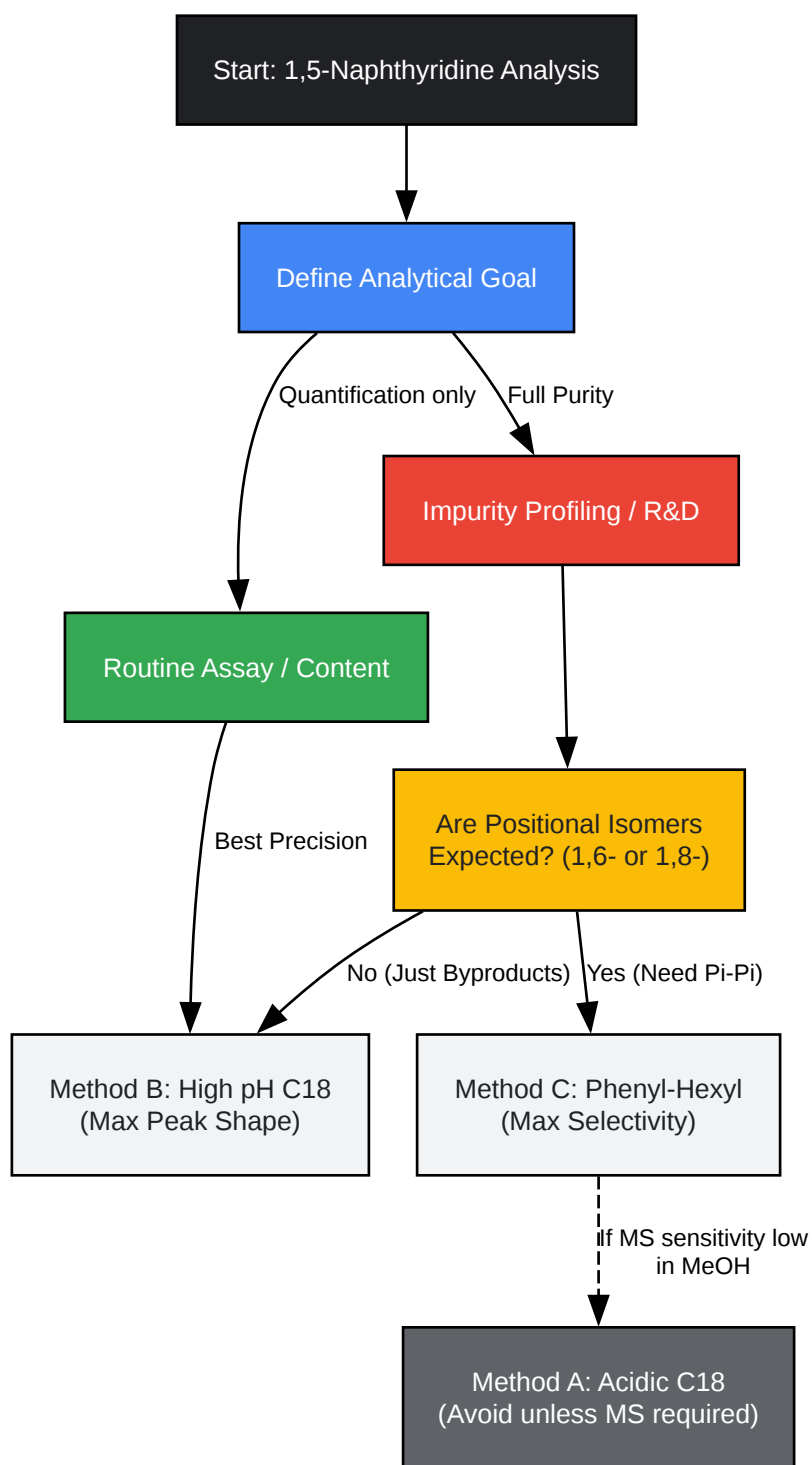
Start: 1,5-Naphthyridine Analysis

Define Analytical Goal

Quantification only

Full Purity

Impurity Profiling / R&D

Routine Assay / Content

Best Precision

Are Positional Isomers Expected? (1,6- or 1,8-)

No (Just Byproducts)

Yes (Need Pi-Pi)

Method B: High pH C18 (Max Peak Shape)

Method C: Phenyl-Hexyl (Max Selectivity)

If MS sensitivity low in MeOH

Method A: Acidic C18 (Avoid unless MS required)